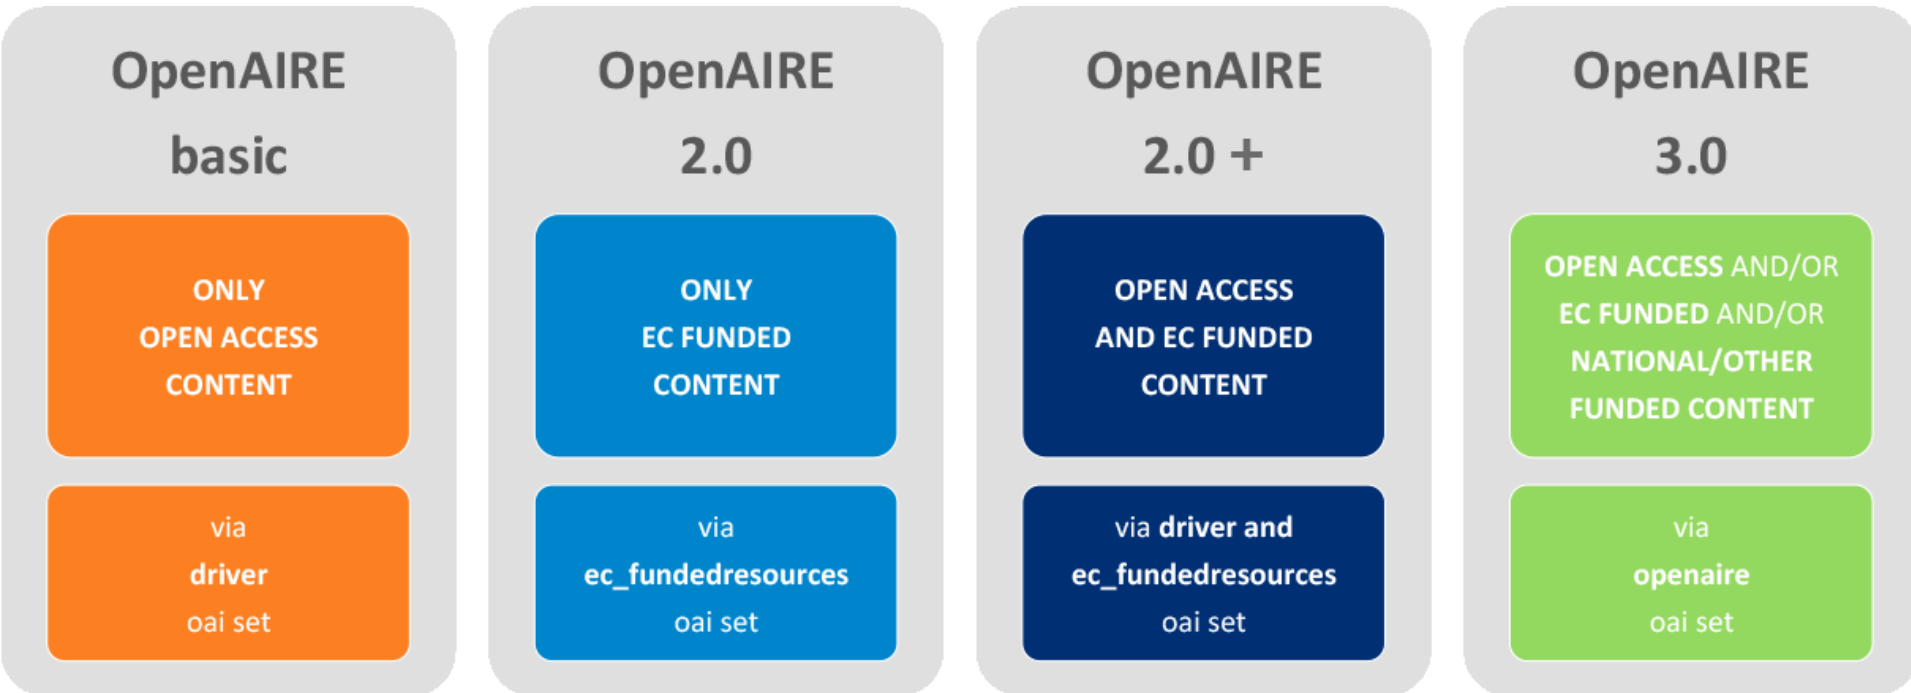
OpenAIRE basic

ONLY OPEN ACCESS CONTENT

via driver oai set

OpenAIRE 2.0

ONLY EC FUNDED CONTENT

via ec_fundedresources oai set

OpenAIRE 2.0 +

OPEN ACCESS AND EC FUNDED CONTENT

via driver and ec_fundedresources oai set

OpenAIRE 3.0

OPEN ACCESS AND/OR EC FUNDED AND/OR NATIONAL/OTHER FUNDED CONTENT

via openaire oai set